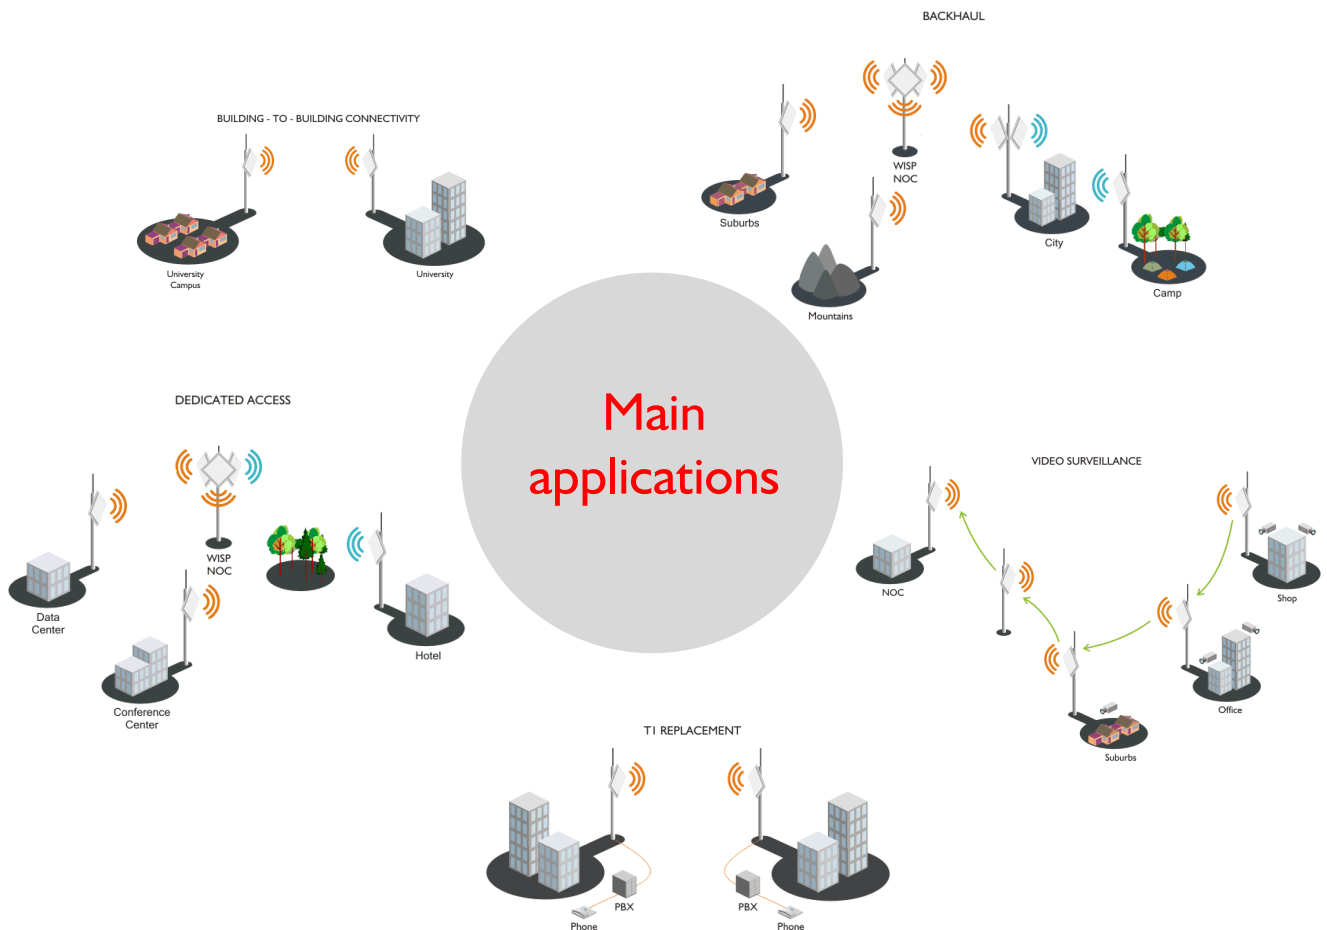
BACKHAUL

WISP
NOC

Suburbs

City

Camp

Mountains

BUILDING - TO - BUILDING CONNECTIVITY

University
Campus

University

Main
applications

DEDICATED ACCESS

WISP
NOC

Data
Center

Hotel

Conference
Center

VIDEO SURVEILLANCE

NOC

Shop

Office

Suburbs

T1 REPLACEMENT

PBX

Phone

PBX

Phone